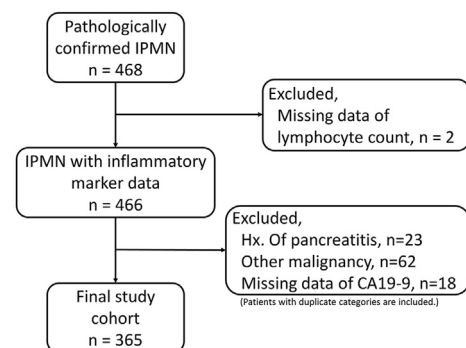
Pathologically confirmed IPMN
n = 468

Excluded,
Missing data of lymphocyte count, n = 2

IPMN with inflammatory marker data
n = 466

Excluded,
Hx. Of pancreatitis, n=23
Other malignancy, n=62
Missing data of CA19-9, n=18
(Patients with duplicate categories are included.)

Final study cohort
n = 365